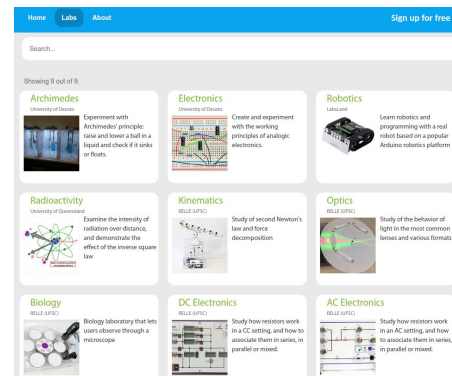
Home Labs About

Sign up for free

Search...

Showing 9 out of 9.

Archimedes
University of Deusto
Experiment with Archimedes' principle: raise and lower a ball in a liquid and check if it sinks or floats.

Electronics
University of Deusto
Create and experiment with the working principles of analogic electronics.

Robotics
LabsLand
Learn robotics and programming with a real robot based on a popular Arduino robotics platform

Radioactivity
University of Queensland
Examine the intensity of radiation over distance, and demonstrate the effect of the inverse square law

Kinematics
RELLE (UFSC)
Study of second Newton's law and force decomposition

Optics
RELLE (UFSC)
Study of the behavior of light in the most common lenses and various formats

Biology
RELLE (UFSC)
Biology laboratory that lets users observe through a microscope

DC Electronics
RELLE (UFSC)
Study how resistors work in a CC setting, and how to associate them in series, in parallel or mixed.

AC Electronics
RELLE (UFSC)
Study how resistors work in an AC setting, and how to associate them in series, in parallel or mixed.